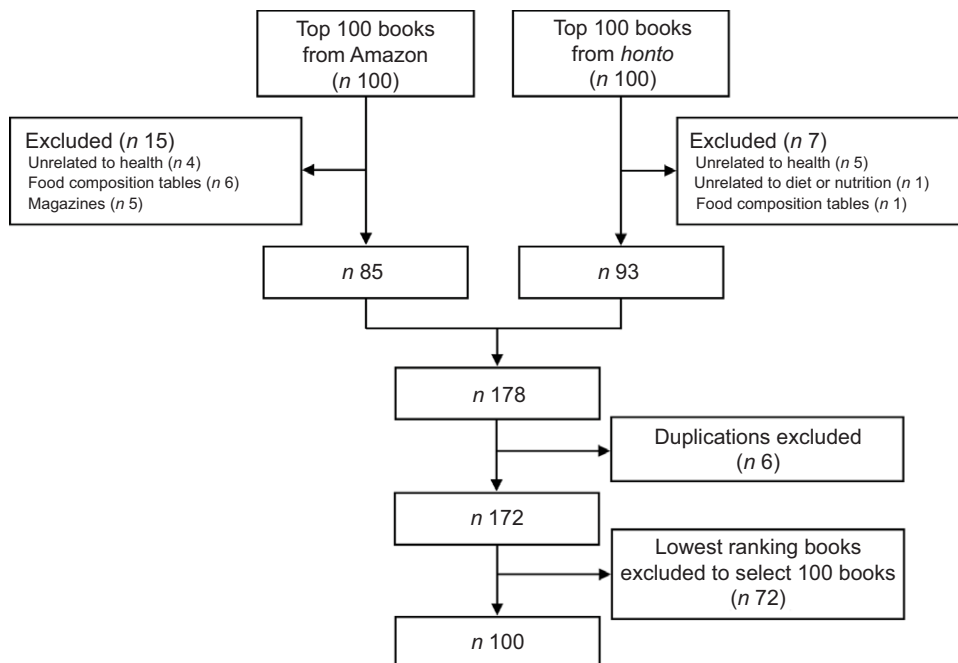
Top 100 books from Amazon (*n* 100)

Top 100 books from *honto* (*n* 100)

Excluded (*n* 15)
Unrelated to health (*n* 4)
Food composition tables (*n* 6)
Magazines (*n* 5)

Excluded (*n* 7)
Unrelated to health (*n* 5)
Unrelated to diet or nutrition (*n* 1)
Food composition tables (*n* 1)

*n* 85

*n* 93

*n* 178

Duplications excluded (*n* 6)

*n* 172

Lowest ranking books excluded to select 100 books (*n* 72)

*n* 100